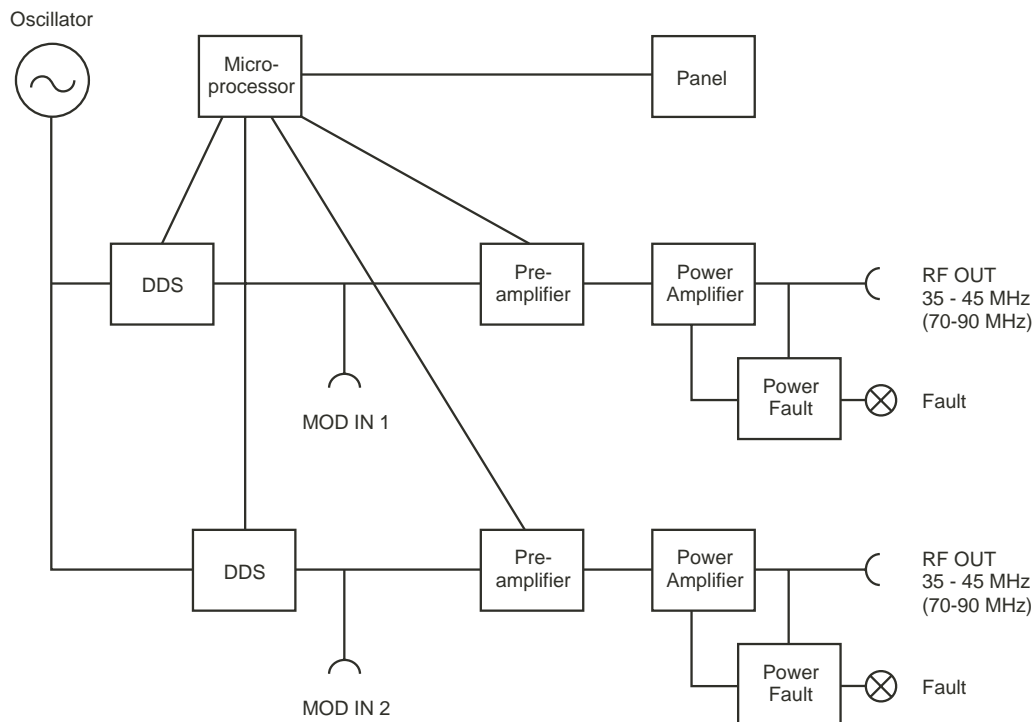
Oscillator

Microprocessor

Panel

DDS

Preamplifier

Power Amplifier

RF OUT
35 - 45 MHz
(70-90 MHz)

MOD IN 1

Power Fault

Fault

DDS

Preamplifier

Power Amplifier

RF OUT
35 - 45 MHz
(70-90 MHz)

MOD IN 2

Power Fault

Fault